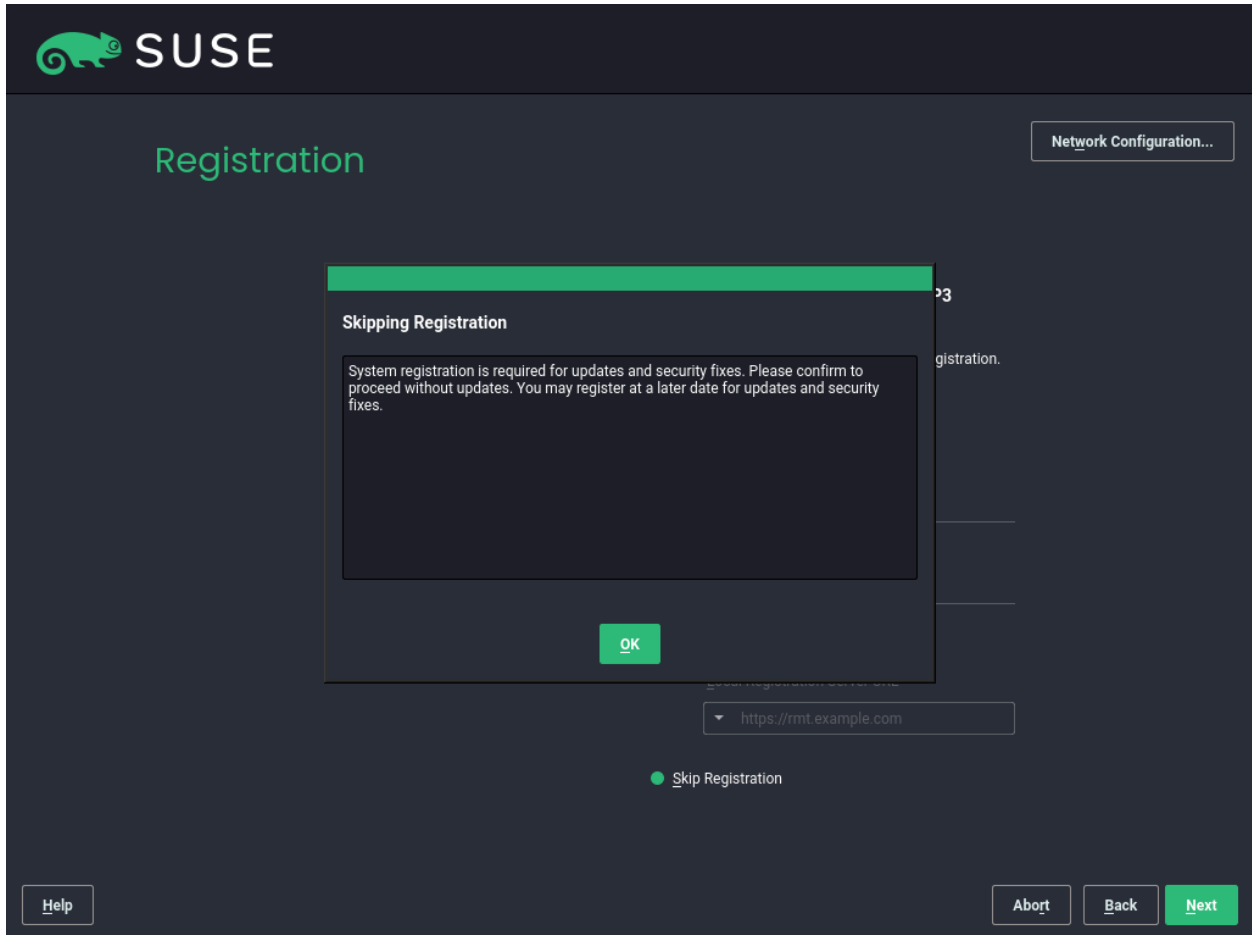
SUSE

Registration

Network Configuration...

P3

gistration.

Skipping Registration

System registration is required for updates and security fixes. Please confirm to proceed without updates. You may register at a later date for updates and security fixes.

OK

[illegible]

https://rmt.example.com

Skip Registration

Help

Abort

Back

Next